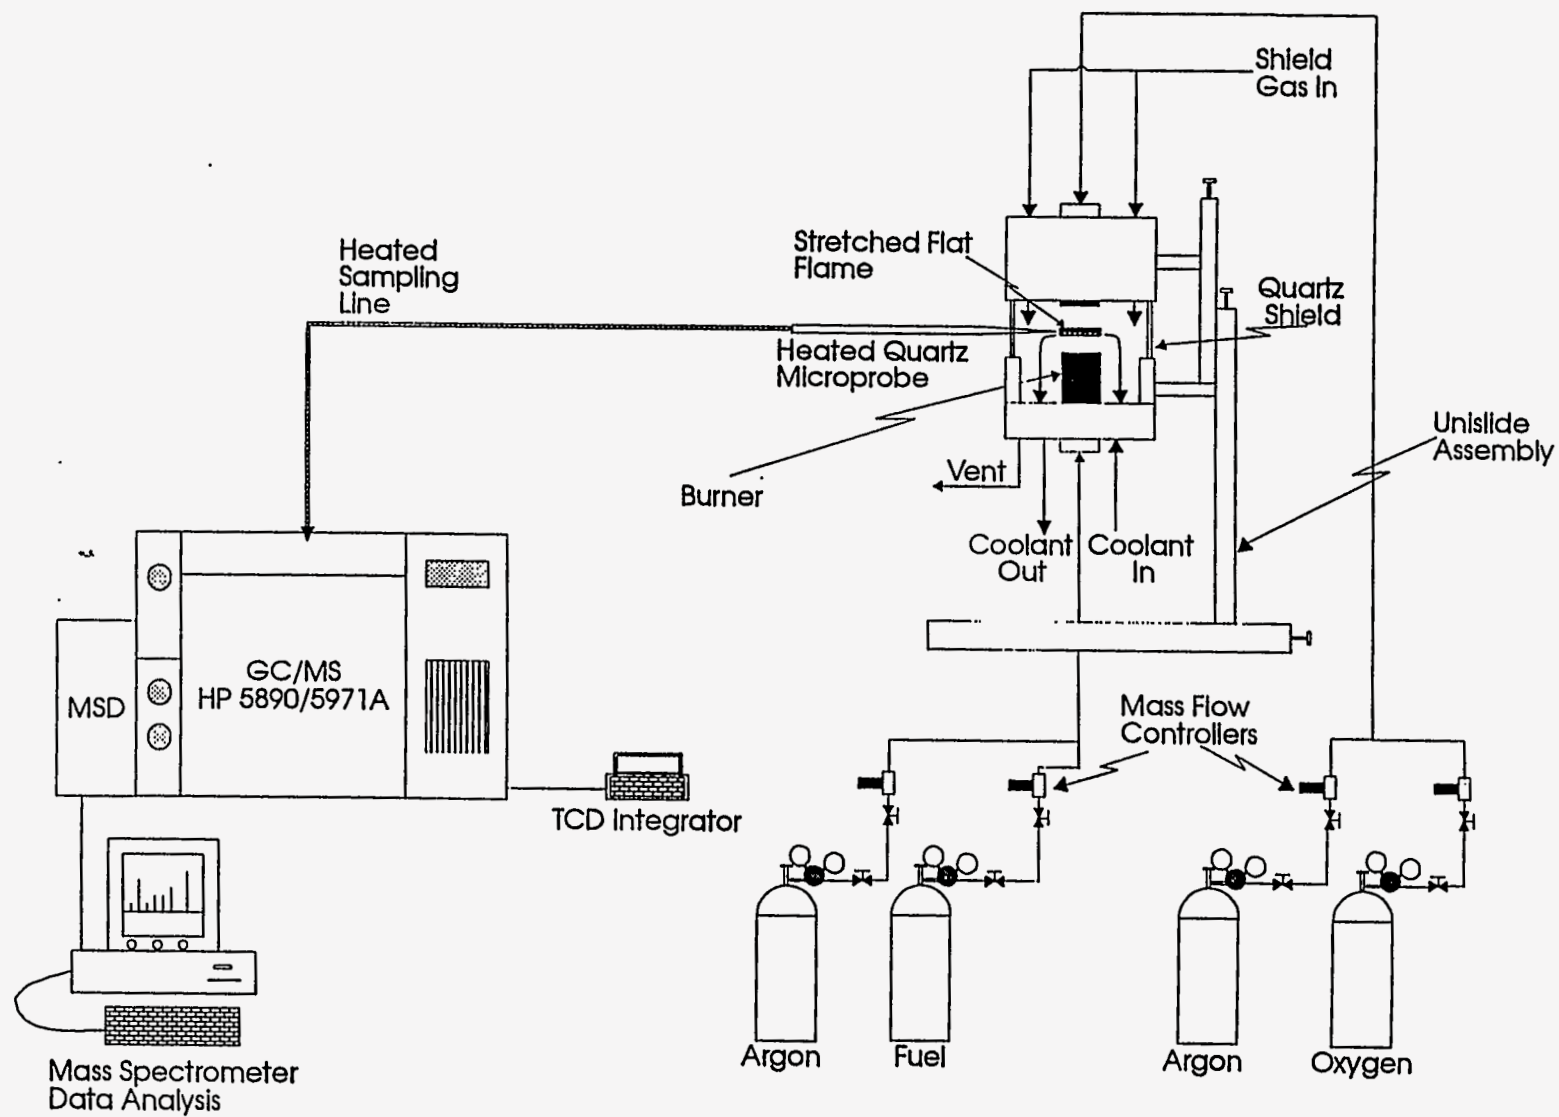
Shield Gas In

Heated Sampling Line

Stretched Flat Flame

Quartz Shield

Heated Quartz Microprobe

Unislide Assembly

Burner

Vent

Coolant Out

Coolant In

MSD

GC/MS HP 5890/5971A

Mass Flow Controllers

TCD Integrator

Mass Spectrometer Data Analysis

Argon

Fuel

Argon

Oxygen